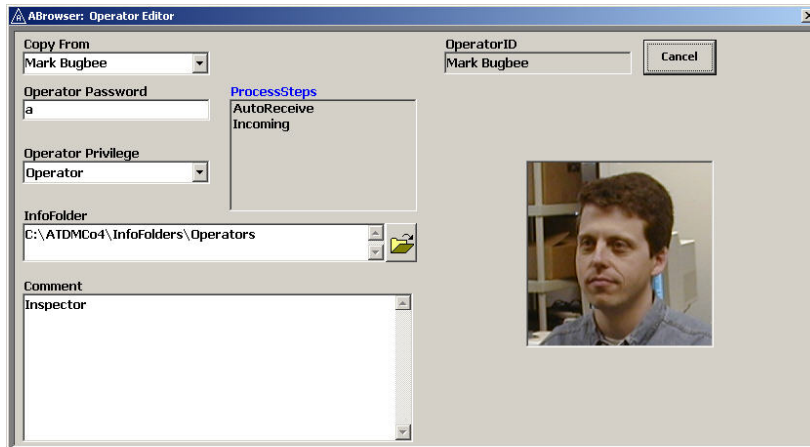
ABrowser: Operator Editor

Copy From
Mark Bugbee

Operator Password
a

Operator Privilege
Operator

ProcessSteps
AutoReceive
Incoming

OperatorID
Mark Bugbee

Cancel

InfoFolder
C:\ATDMCo4\InfoFolders\Operators

Comment
Inspector